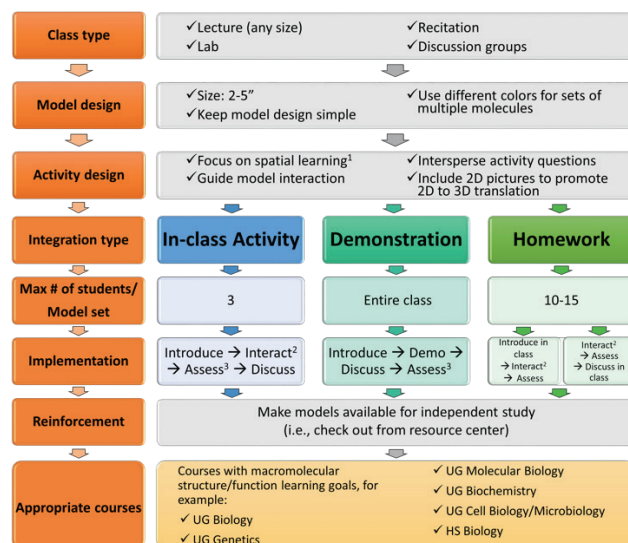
Class type
✓Lecture (any size)
✓Lab
✓Recitation
✓Discussion groups

Model design
✓Size: 2-5"
✓Keep model design simple
✓Use different colors for sets of multiple molecules

Activity design
✓Focus on spatial learning$^1$
✓Guide model interaction
✓Intersperse activity questions
✓Include 2D pictures to promote 2D to 3D translation

Integration type
In-class Activity
Demonstration
Homework

Max # of students/ Model set
3
Entire class
10-15

Implementation
Introduce → Interact$^2$ → Assess$^3$ → Discuss
Introduce → Demo → Discuss → Assess$^3$
Introduce in class → Interact$^2$ → Assess
Interact$^2$ → Assess → Discuss in class

Reinforcement
Make models available for independent study (i.e., check out from resource center)

Appropriate courses
Courses with macromolecular structure/function learning goals, for example:
✓ UG Biology
✓ UG Genetics
✓ UG Molecular Biology
✓ UG Biochemistry
✓ UG Cell Biology/Microbiology
✓ HS Biology